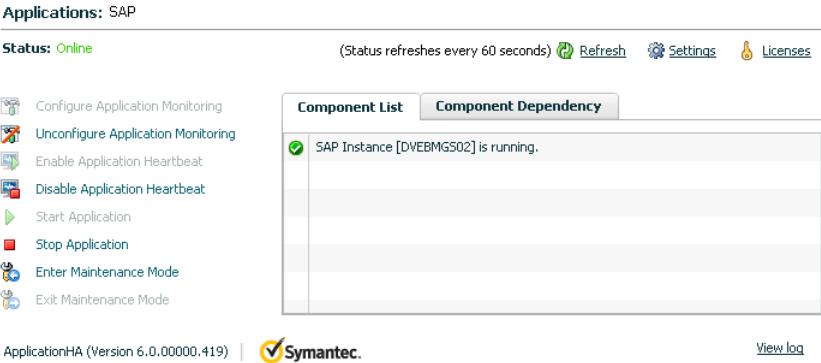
Applications: SAP

Status: Online

(Status refreshes every 60 seconds) Refresh Settings Licenses

Configure Application Monitoring
Unconfigure Application Monitoring
Enable Application Heartbeat
Disable Application Heartbeat
Start Application
Stop Application
Enter Maintenance Mode
Exit Maintenance Mode

Component List | Component Dependency

SAP Instance [DVEBMGS02] is running.

ApplicationHA (Version 6.0.00000.419) | Symantec.

View log